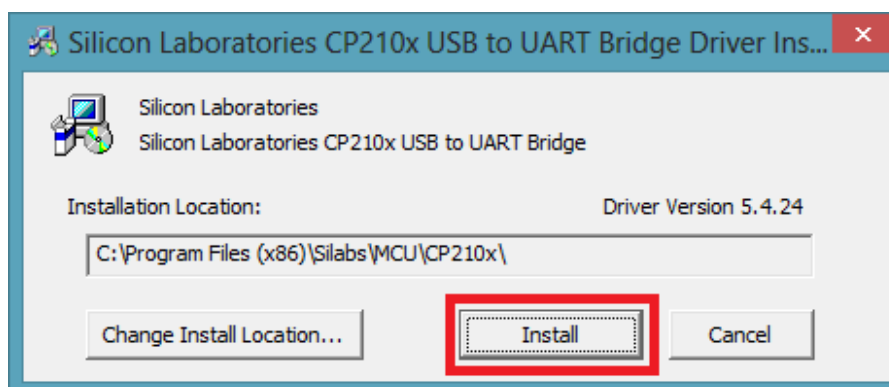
Silicon Laboratories CP210x USB to UART Bridge Driver Ins...

Silicon Laboratories
Silicon Laboratories CP210x USB to UART Bridge

Installation Location:

Driver Version 5.4.24

C:\Program Files (x86)\Silabs\MCU\CP210x\

Change Install Location...

Install

Cancel